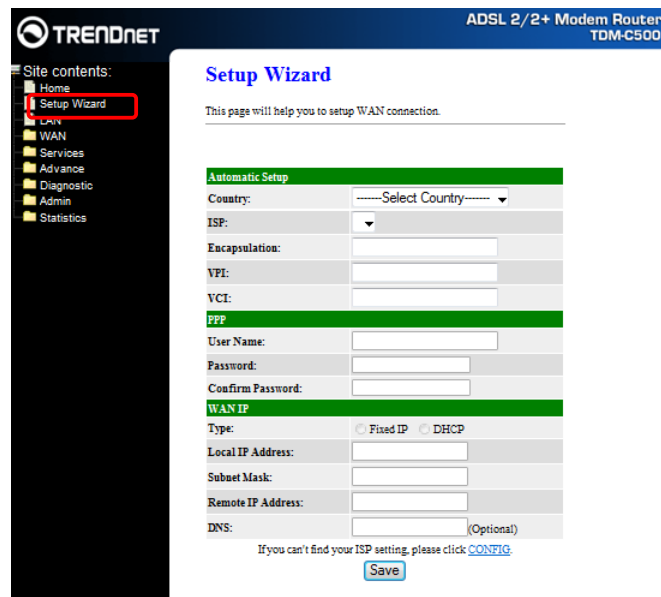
TRENDnet

ADSL 2/2+ Modem Router
TDM-C500

Site contents:
Home
Setup Wizard
LAN
WAN
Services
Advance
Diagnostic
Admin
Statistics

Setup Wizard

This page will help you to setup WAN connection.

| Automatic Setup | |
|---|---|
| Country: | -------Select Country------- |
| ISP: | |
| Encapsulation: | |
| VPI: | |
| VCI: | |
| PPP | |
| User Name: | |
| Password: | |
| Confirm Password: | |
| WAN IP | |
| Type: | Fixed IP DHCP |
| Local IP Address: | |
| Subnet Mask: | |
| Remote IP Address: | |
| DNS: | (Optional) |

If you can't find your ISP setting, please click CONFIG.

Save